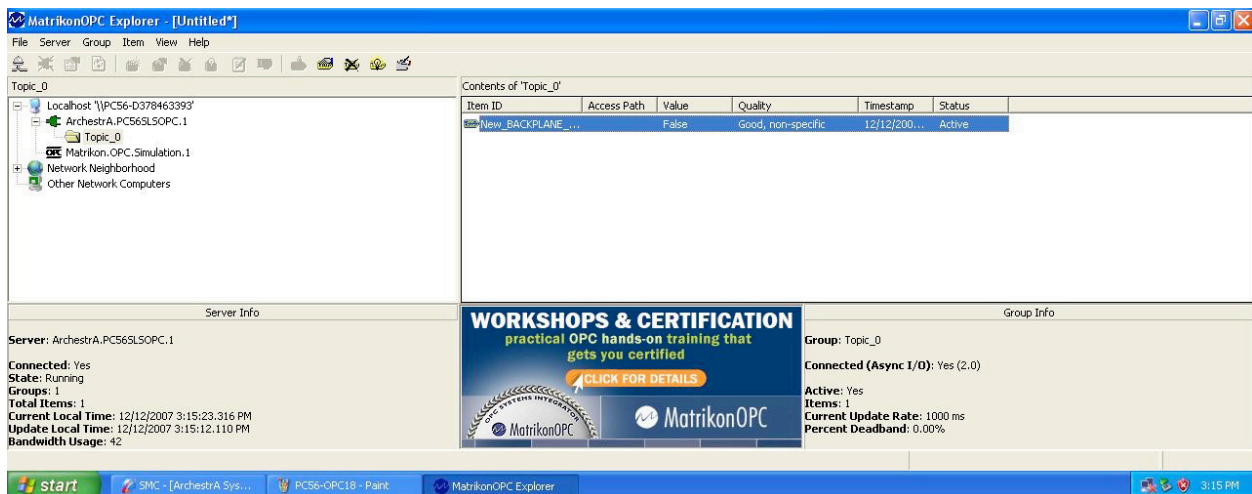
MatrikonOPC Explorer - [Untitled*]

File Server Group Item View Help

Topic_0

Localhost '\\PC56-D378463393'
ArchestrA.PC56SLSOPC.1
Topic_0
Matrikon.OPC.Simulation.1
Network Neighborhood
Other Network Computers

Contents of 'Topic_0'

| Item ID | Access Path | Value | Quality | Timestamp | Status |
|---|---|---|---|---|---|
| New_BACKPLANE_... | | False | Good, non-specific | 12/12/200... | Active |

Server Info

Server: ArchestrA.PC56SLSOPC.1

Connected: Yes
State: Running
Groups: 1
Total Items: 1
Current Local Time: 12/12/2007 3:15:23.316 PM
Update Local Time: 12/12/2007 3:15:12.110 PM
Bandwidth Usage: 42

WORKSHOPS & CERTIFICATION
practical OPC hands-on training that gets you certified
CLICK FOR DETAILS
OPC SYSTEMS INTEGRATOR
MatrikonOPC
MatrikonOPC

Group Info

Group: Topic_0

Connected (Async I/O): Yes (2.0)

Active: Yes
Items: 1
Current Update Rate: 1000 ms
Percent Deadband: 0.00%

start
SMC - [ArchestrA Sys...
PC56-OPC18 - Paint
MatrikonOPC Explorer
3:15 PM